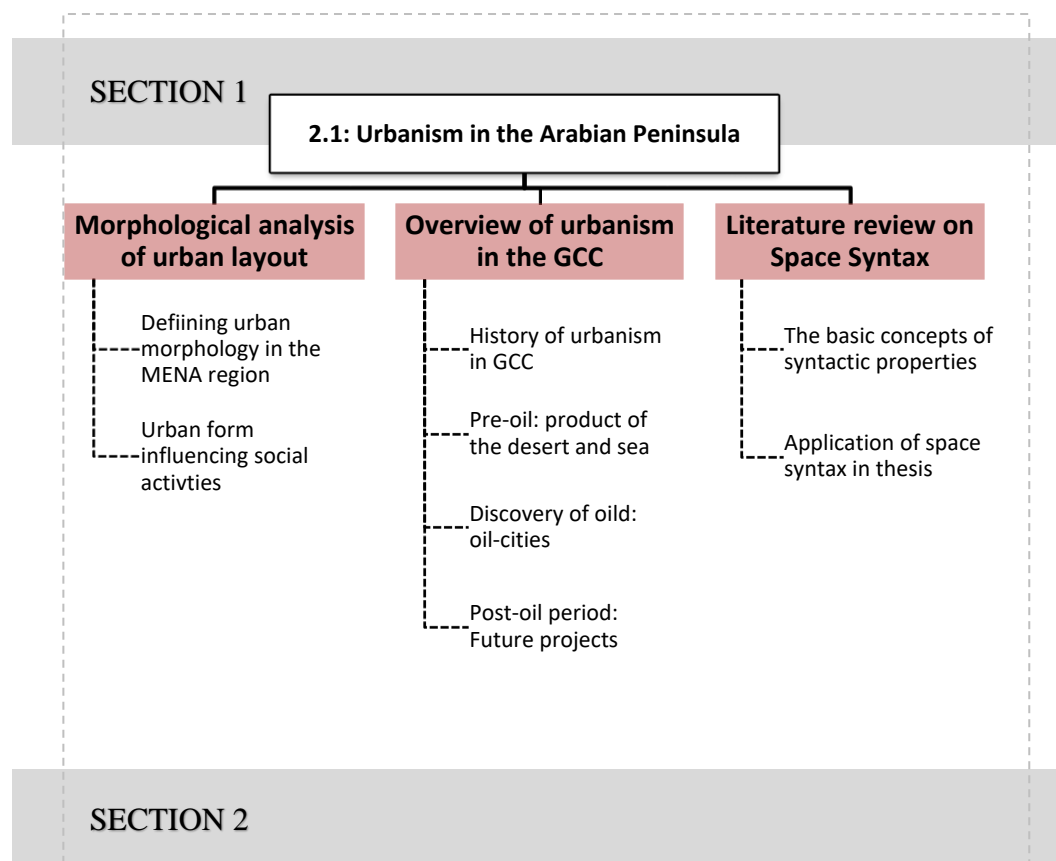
SECTION 1

2.1: Urbanism in the Arabian Peninsula

Morphological analysis of urban layout

Defiining urban morphology in the MENA region

Urban form influencing social activties

Overview of urbanism in the GCC

History of urbanism in GCC

Pre-oil: product of the desert and sea

Discovery of oild: oil-cities

Post-oil period: Future projects

Literature review on Space Syntax

The basic concepts of syntactic properties

Application of space syntax in thesis

SECTION 2